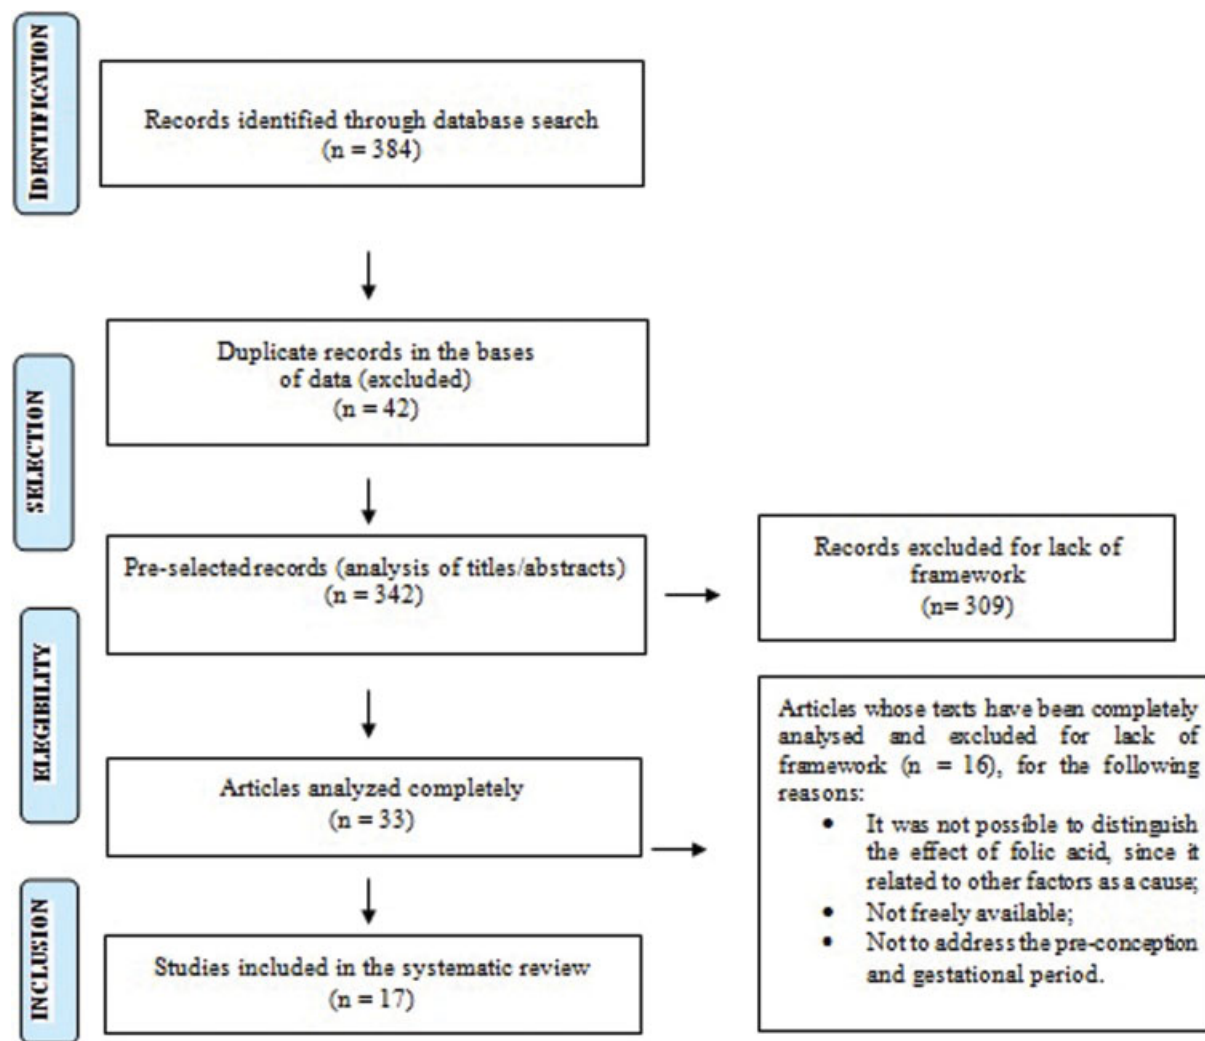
IDENTIFICATION

Records identified through database search
(n = 384)

SELECTION

Duplicate records in the bases of data (excluded)
(n = 42)

Pre-selectedrecords (analysis of titles/abstracts)
(n = 342)

Records excluded for lack of framework
(n= 309)

ELEGIBILITY

Articles analyzed completely
(n = 33)

Articles whose texts have been completely analysed and excluded for lack of framework (n = 16), for the following reasons:

- It was not possible to distinguish the effect of folic acid, since it related to other factors as a cause;
- Not freely available;
- Not to address the pre-conception and gestational period.

INCLUSION

Studies included in the systematic review
(n = 17)